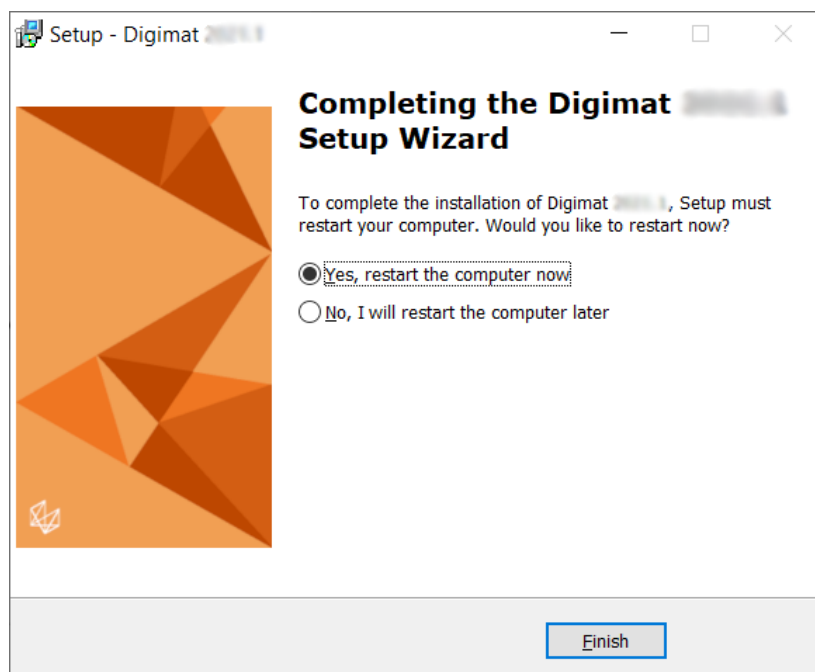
Setup - Digimat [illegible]

Completing the Digimat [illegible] Setup Wizard

To complete the installation of Digimat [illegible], Setup must restart your computer. Would you like to restart now?

Yes, restart the computer now

No, I will restart the computer later

Finish